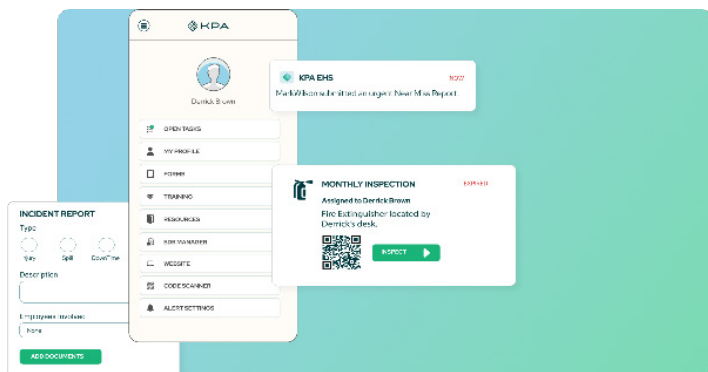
KPA

Derrick Brown

OPEN TASKS
MY PROFILE
FORMS
TRAINING
RESOURCES
SDS MANAGER
WEBSITE
CODE SCANNER
ALERT SETTINGS

KPA EHS
NOW
Mark Wilson submitted an urgent Near Miss Report

MONTHLY INSPECTION
EXPIRED
Assigned to Derrick Brown
Fire Extinguisher located by Derrick's desk.
INSPECT

INCIDENT REPORT
Type
Injury
Spill
Lost Time
Description
Employees Involved
None
ADD DOCUMENTS